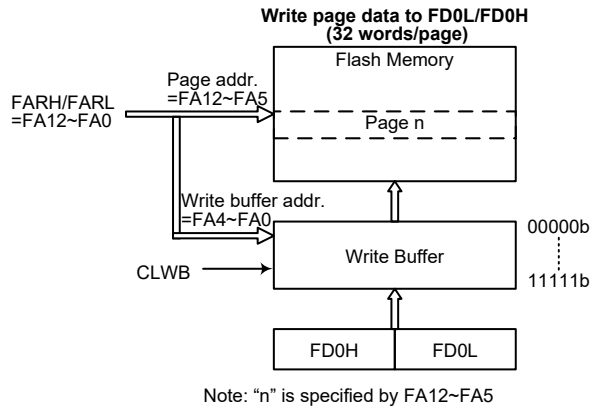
Write page data to FD0L/FD0H
(32 words/page)

Flash Memory

Page addr.
=FA12~FA5

FARH/FARL
=FA12~FA0

Page n

Write buffer addr.
=FA4~FA0

00000b

CLWB

Write Buffer

11111b

FD0H

FD0L

Note: "n" is specified by FA12~FA5